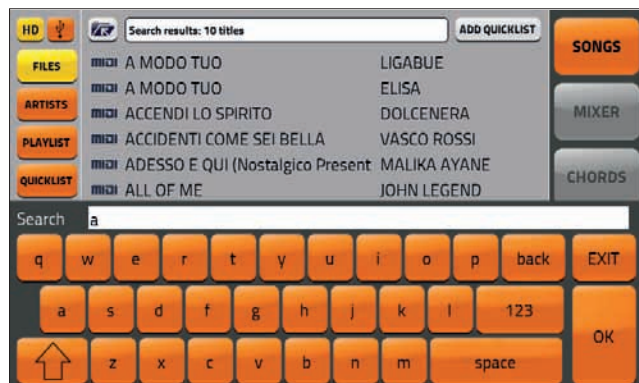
HD

FILES

ARTISTS

PLAYLIST

QUICKLIST

Search results: 10 titles

ADD QUICKLIST

| | | |
|---|---|---|
| midi | A MODO TUO | LIGABUE |
| midi | A MODO TUO | ELISA |
| midi | ACCENDI LO SPIRITO | DOLCENERA |
| midi | ACCIDENTI COME SEI BELLA | VASCO ROSSI |
| midi | ADESSO E QUI (Nostalgico Present | MALIKA AYANE |
| midi | ALL OF ME | JOHN LEGEND |

SONGS

MIXER

CHORDS

Search a

q w e r t y u i o p back

EXIT

a s d f g h j k l 123

z x c v b n m space

OK